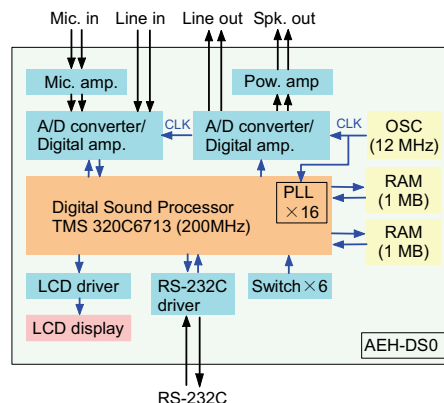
Mic. in
Line in
Line out
Spk. out

Mic. amp.
Pow. amp

A/D converter/ Digital amp.
CLK
A/D converter/ Digital amp.
CLK
OSC (12 MHz)

Digital Sound Processor TMS 320C6713 (200MHz)
PLL ×16
RAM (1 MB)
RAM (1 MB)

LCD driver
RS-232C driver
Switch×6

LCD display

AEH-DS0

RS-232C